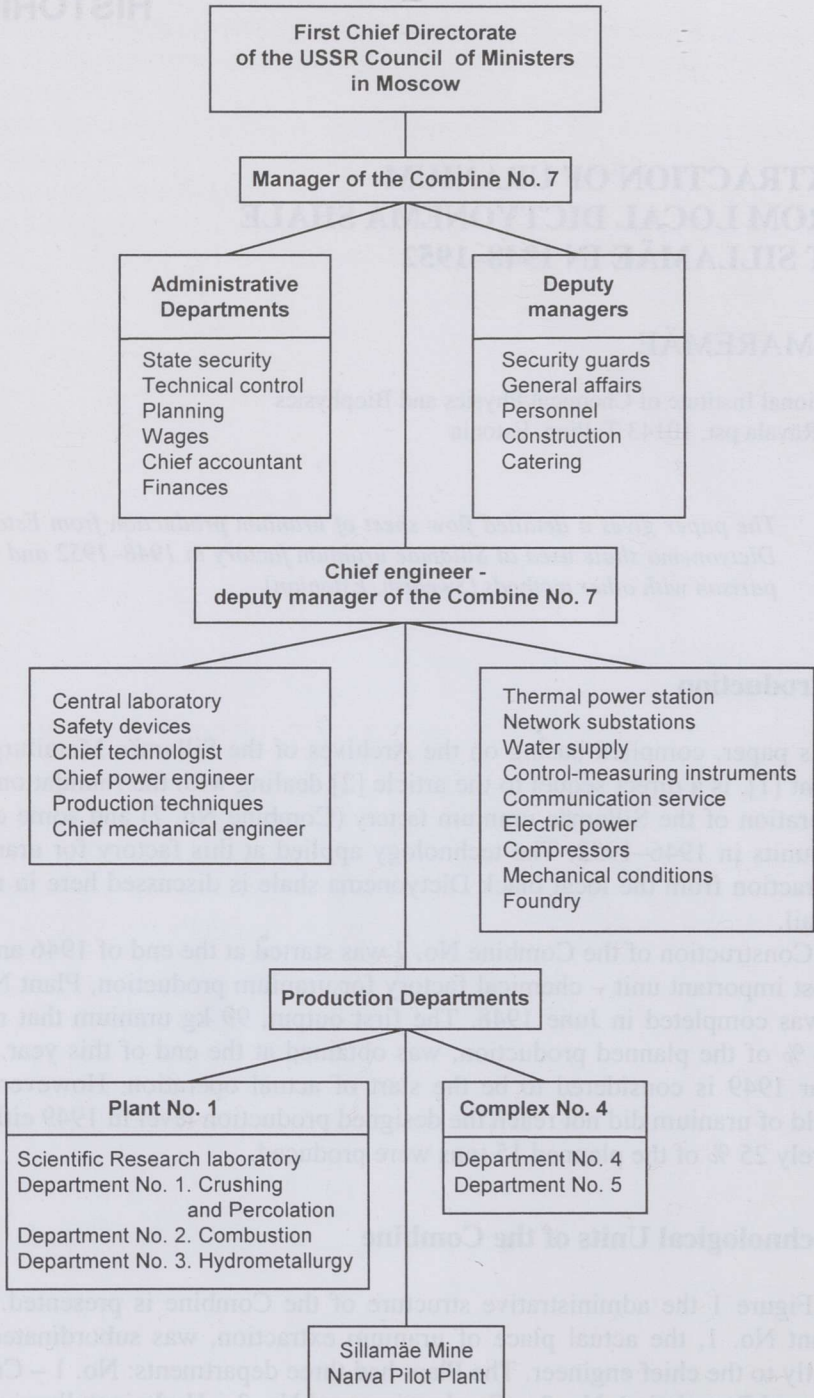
First Chief Directorate of the USSR Council of Ministers in Moscow

Manager of the Combine No. 7

Administrative Departments

State security
Technical control
Planning
Wages
Chief accountant
Finances

Deputy managers

Security guards
General affairs
Personnel
Construction
Catering

Chief engineer - deputy manager of the Combine No. 7

Central laboratory
Safety devices
Chief technologist
Chief power engineer
Production techniques
Chief mechanical engineer

Thermal power station
Network substations
Water supply
Control-measuring instruments
Communication service
Electric power
Compressors
Mechanical conditions
Foundry

Production Departments

Plant No. 1

Scientific Research laboratory
Department No. 1. Crushing and Percolation
Department No. 2. Combustion
Department No. 3. Hydrometallurgy

Complex No. 4

Department No. 4
Department No. 5

Sillamäe Mine
Narva Pilot Plant